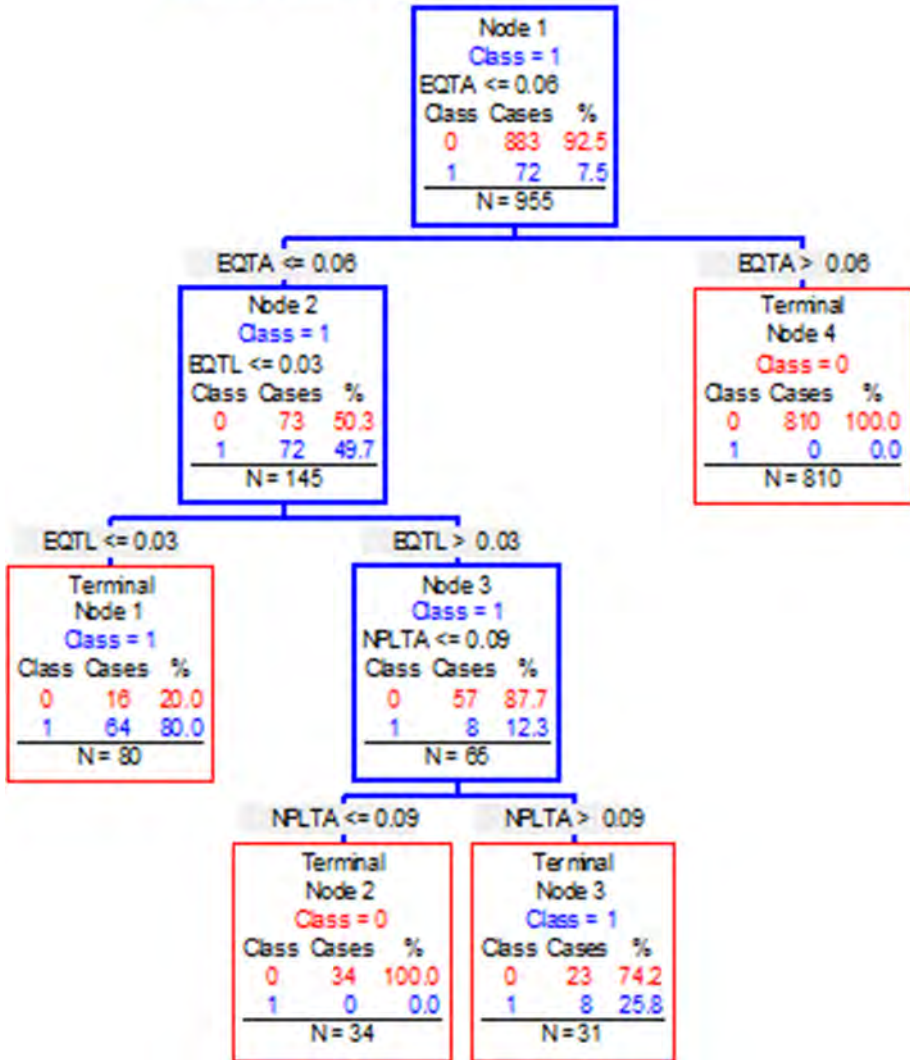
Node 1
Class = 1
EQTA <= 0.06

| Class | Cases | % |
|---|---|---|
| 0 | 883 | 92.5 |
| 1 | 72 | 7.5 |

N = 955

EQTA <= 0.06

EQTA > 0.06

Node 2
Class = 1
EQTL <= 0.03

| Class | Cases | % |
|---|---|---|
| 0 | 73 | 50.3 |
| 1 | 72 | 49.7 |

N = 145

Terminal
Node 4
Class = 0

| Class | Cases | % |
|---|---|---|
| 0 | 810 | 100.0 |
| 1 | 0 | 0.0 |

N = 810

EQTL <= 0.03

EQTL > 0.03

Terminal
Node 1
Class = 1

| Class | Cases | % |
|---|---|---|
| 0 | 16 | 20.0 |
| 1 | 64 | 80.0 |

N = 80

Node 3
Class = 1
NPLTA <= 0.09

| Class | Cases | % |
|---|---|---|
| 0 | 57 | 87.7 |
| 1 | 8 | 12.3 |

N = 65

NPLTA <= 0.09

NPLTA > 0.09

Terminal
Node 2
Class = 0

| Class | Cases | % |
|---|---|---|
| 0 | 34 | 100.0 |
| 1 | 0 | 0.0 |

N = 34

Terminal
Node 3
Class = 1

| Class | Cases | % |
|---|---|---|
| 0 | 23 | 74.2 |
| 1 | 8 | 25.8 |

N = 31